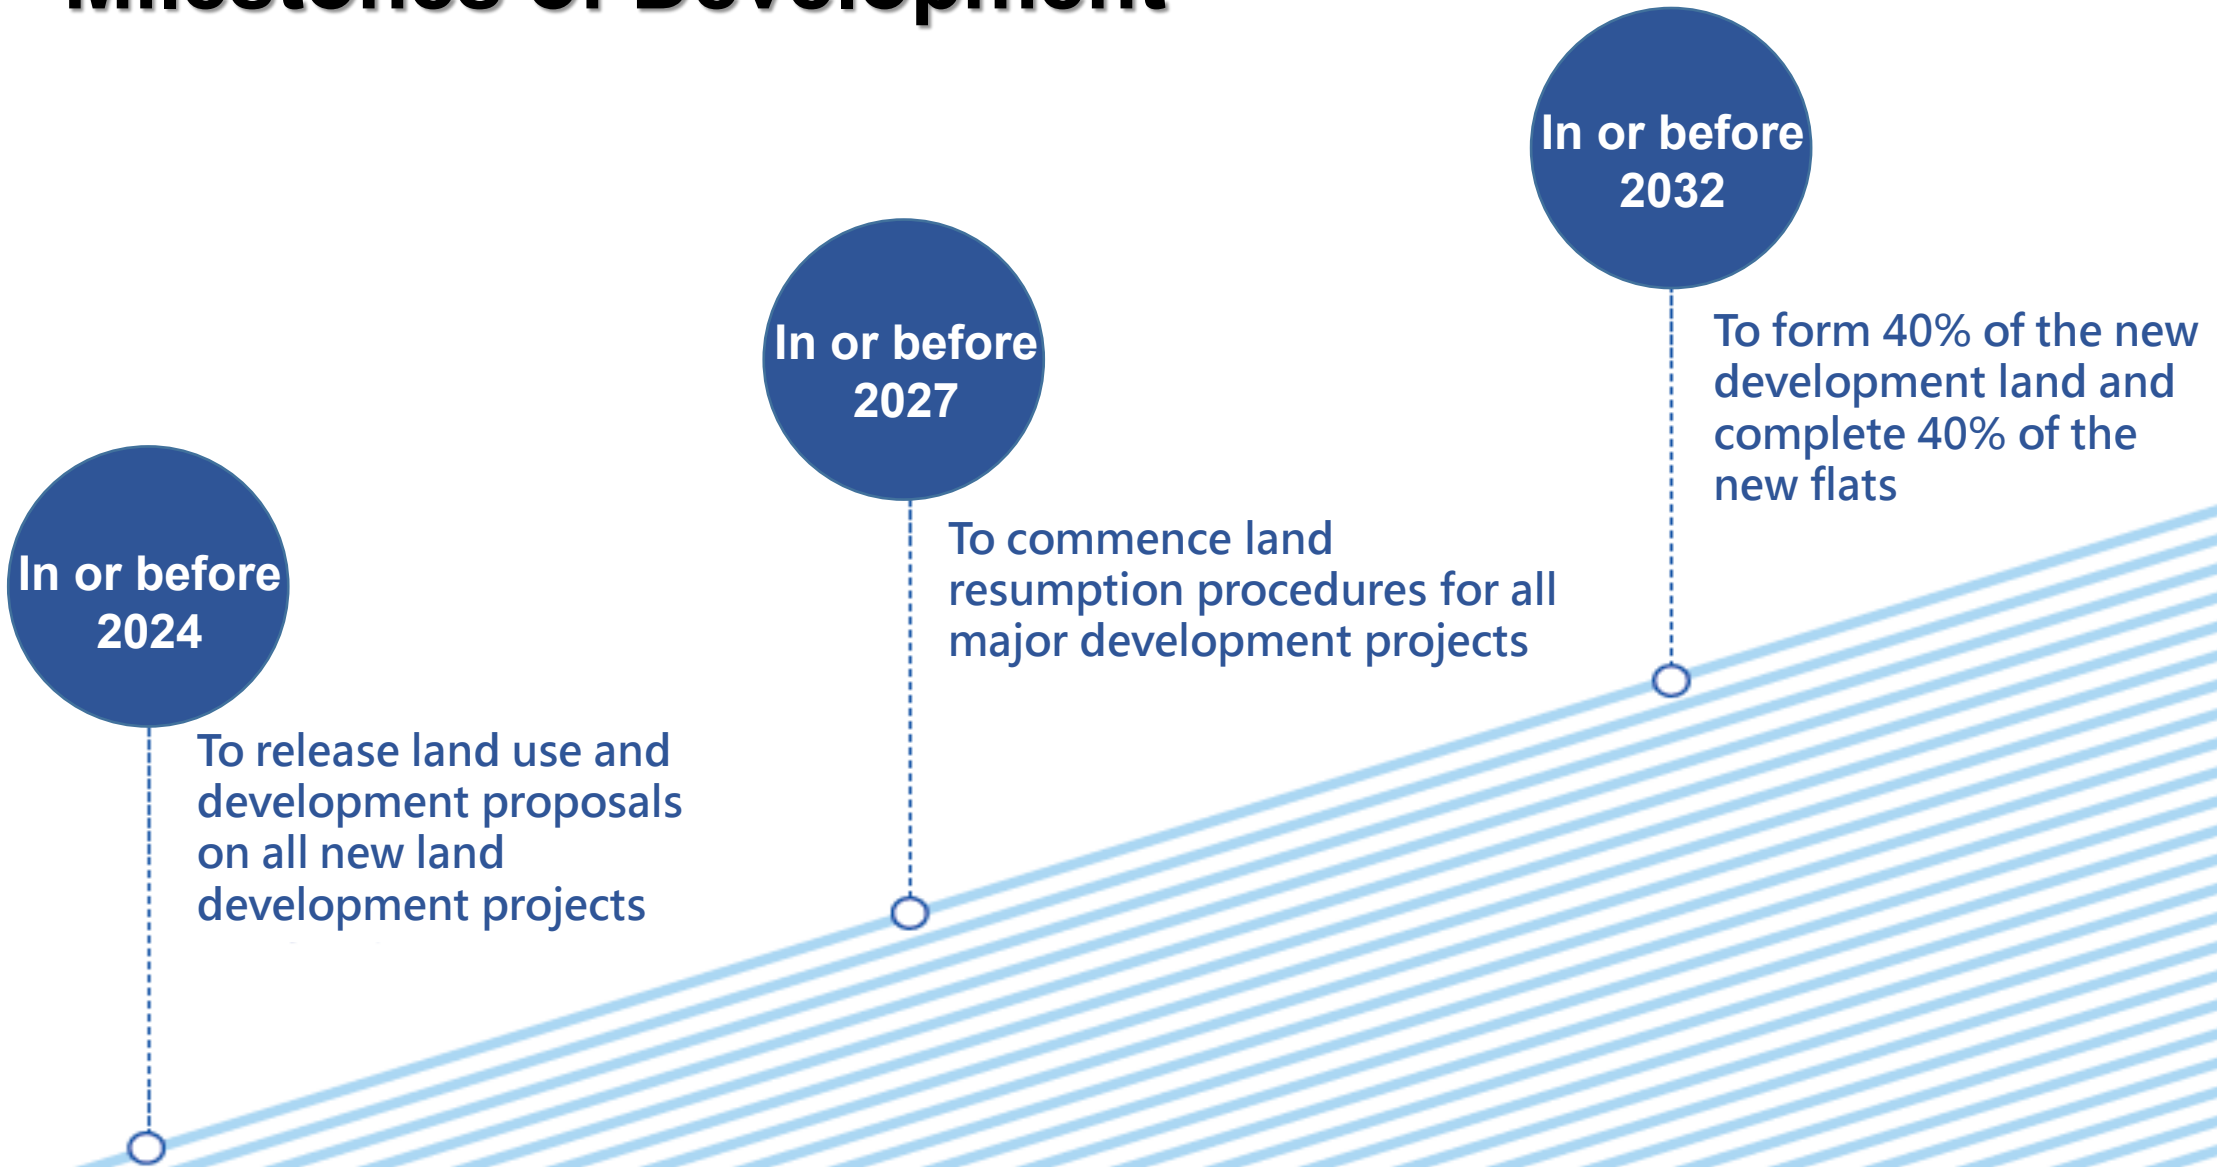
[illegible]

In or before 2024

To release land use and development proposals on all new land development projects

In or before 2027

To commence land resumption procedures for all major development projects

In or before 2032

To form 40% of the new development land and complete 40% of the new flats